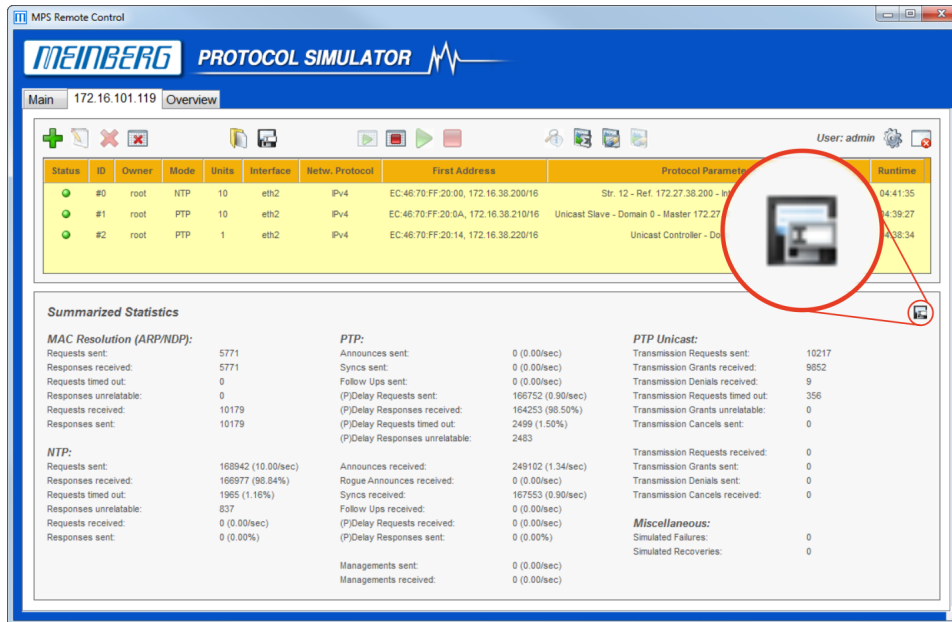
MPS Remote Control

MEINBERG PROTOCOL SIMULATOR

Main | 172.16.101.119 | Overview

User: admin

| Status | ID | Owner | Mode | Units | Interface | Netw. Protocol | First Address | Protocol Paramete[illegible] | Runtime |
|---|---|---|---|---|---|---|---|---|---|
| | #0 | root | NTP | 10 | eth2 | IPv4 | EC:46:70:FF:20:00, 172.16.38.200/16 | Str. 12 - Ref. 172.27.38.200 - In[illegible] | 04:41:35 |
| | #1 | root | PTP | 10 | eth2 | IPv4 | EC:46:70:FF:20:0A, 172.16.38.210/16 | Unicast Slave - Domain 0 - Master 172.27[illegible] | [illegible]04:39:27 |
| | #2 | root | PTP | 1 | eth2 | IPv4 | EC:46:70:FF:20:14, 172.16.38.220/16 | Unicast Controller - Do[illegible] | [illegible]4:38:34 |

Summarized Statistics

MAC Resolution (ARP/NDP):
Requests sent: 5771
Responses received: 5771
Requests timed out: 0
Responses unrelatable: 0
Requests received: 10179
Responses sent: 10179

NTP:
Requests sent: 168942 (10.00/sec)
Responses received: 166977 (98.84%)
Requests timed out: 1965 (1.16%)
Responses unrelatable: 837
Requests received: 0 (0.00/sec)
Responses sent: 0 (0.00%)

PTP:
Announces sent: 0 (0.00/sec)
Syncs sent: 0 (0.00/sec)
Follow Ups sent: 0 (0.00/sec)
(P)Delay Requests sent: 166752 (0.90/sec)
(P)Delay Responses received: 164253 (98.50%)
(P)Delay Requests timed out: 2499 (1.50%)
(P)Delay Responses unrelatable: 2483

Announces received: 249102 (1.34/sec)
Rogue Announces received: 0 (0.00/sec)
Syncs received: 167553 (0.90/sec)
Follow Ups received: 0 (0.00/sec)
(P)Delay Requests received: 0 (0.00/sec)
(P)Delay Responses sent: 0 (0.00%)

Managements sent: 0 (0.00/sec)
Managements received: 0 (0.00/sec)

PTP Unicast:
Transmission Requests sent: 10217
Transmission Grants received: 9852
Transmission Denials received: 9
Transmission Requests timed out: 356
Transmission Grants unrelatable: 0
Transmission Cancels sent: 0

Transmission Requests received: 0
Transmission Grants sent: 0
Transmission Denials sent: 0
Transmission Cancels received: 0

Miscellaneous:
Simulated Failures: 0
Simulated Recoveries: 0